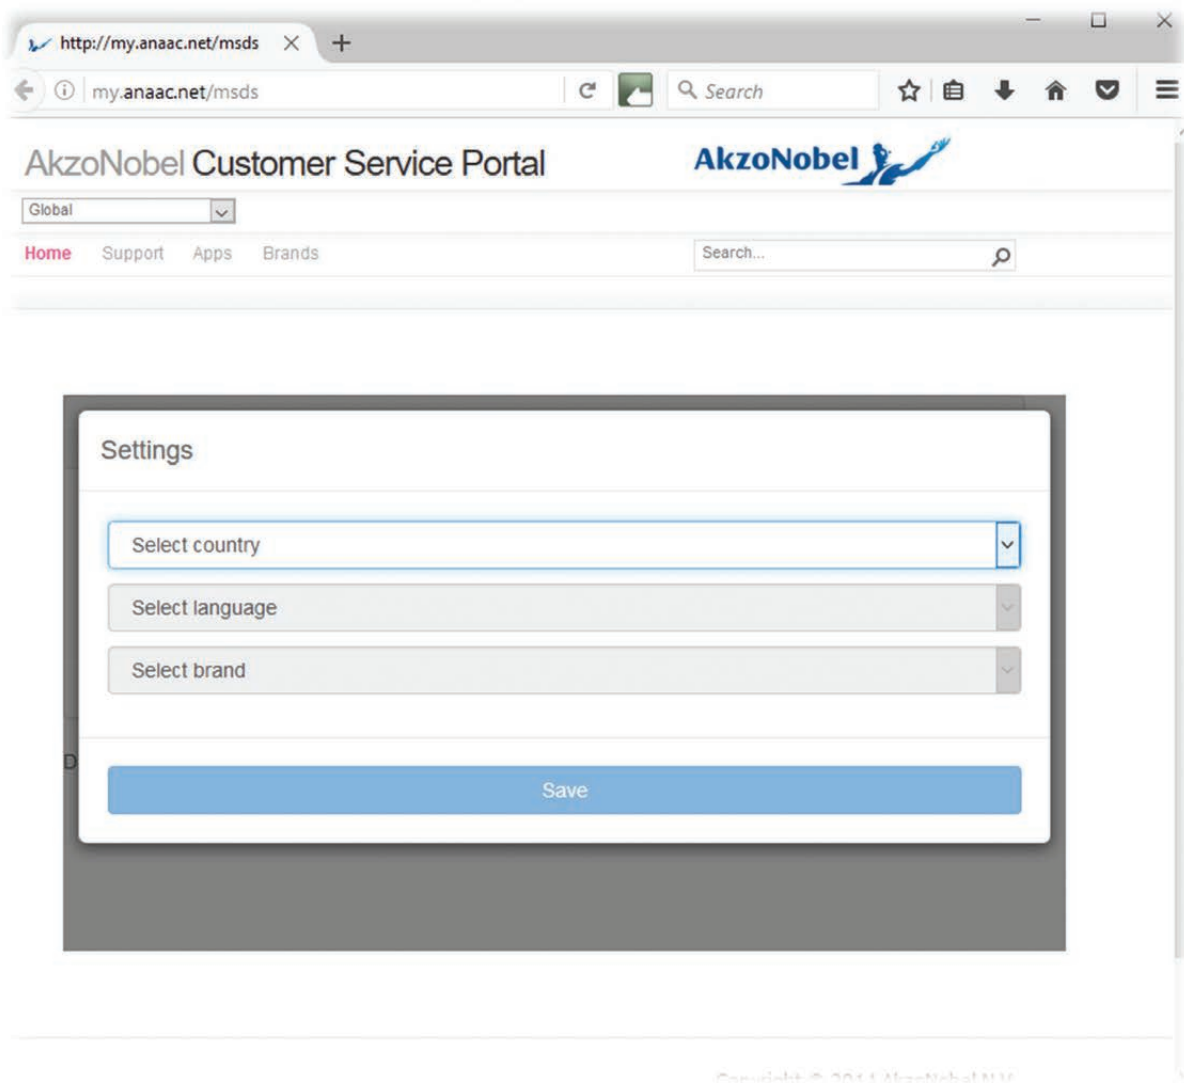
http://my.anaac.net/msds

my.anaac.net/msds

Search

AkzoNobel Customer Service Portal

AkzoNobel

Global

Home Support Apps Brands

Search...

Settings

Select country

Select language

Select brand

Save

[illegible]